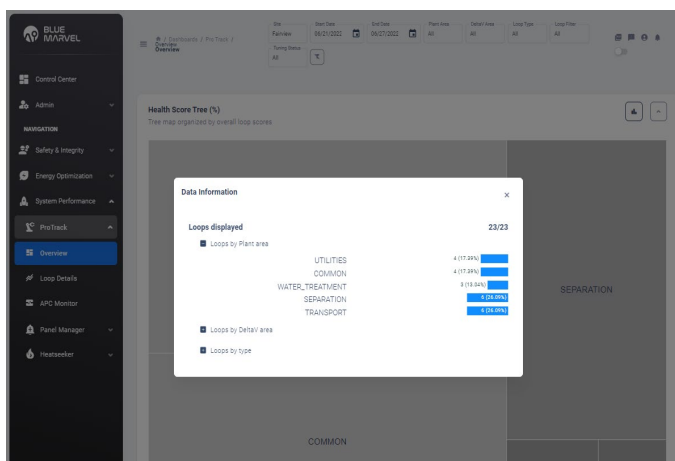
BLUE MARVEL

Control Center

Admin

NAVIGATION

Safety & Integrity

Energy Optimization

System Performance

ProTrack

Overview

Loop Details

APC Monitor

Panel Manager

Heatseeker

/ Dashboards / ProTrack / Overview
Overview

Site
Fairview

Start Date
06/21/2022

End Date
06/27/2022

Plant Area
All

DeltaV Area
All

Loop Type
All

Loop Filter
All

Tuning Status
All

Health Score Tree (%)
Tree map organized by overall loop scores

SEPARATION

COMMON

Data Information

×

Loops displayed

23/23

Loops by Plant area

UTILITIES
4 (17.39%)

COMMON
4 (17.39%)

WATER_TREATMENT
3 (13.04%)

SEPARATION
6 (26.09%)

TRANSPORT
6 (26.09%)

Loops by DeltaV area

Loops by type